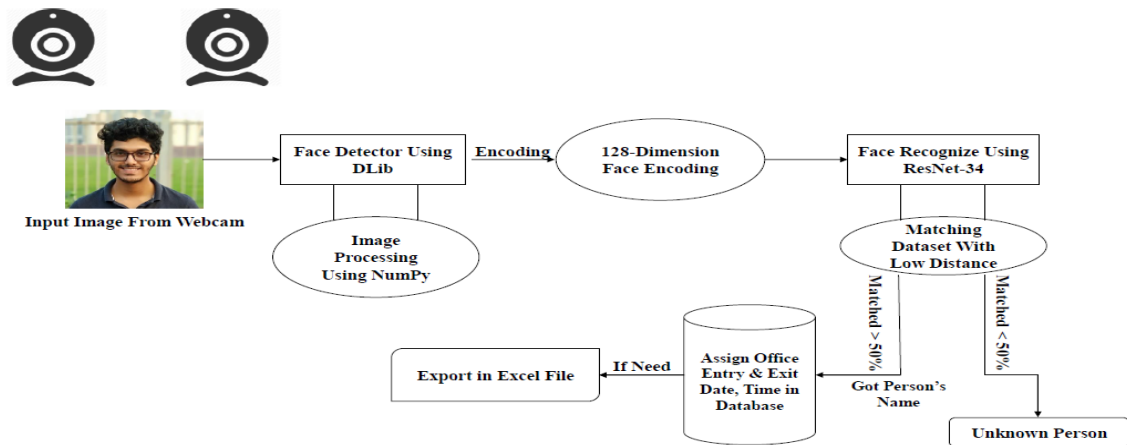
Input Image From Webcam

Face Detector Using DLib

Image Processing Using NumPy

Encoding

128-Dimension Face Encoding

Face Recognize Using ResNet-34

Matching Dataset With Low Distance

Matched > 50%

Matched < 50%

Got Person's Name

Assign Office Entry & Exit Date, Time in Database

If Need

Export in Excel File

Unknown Person